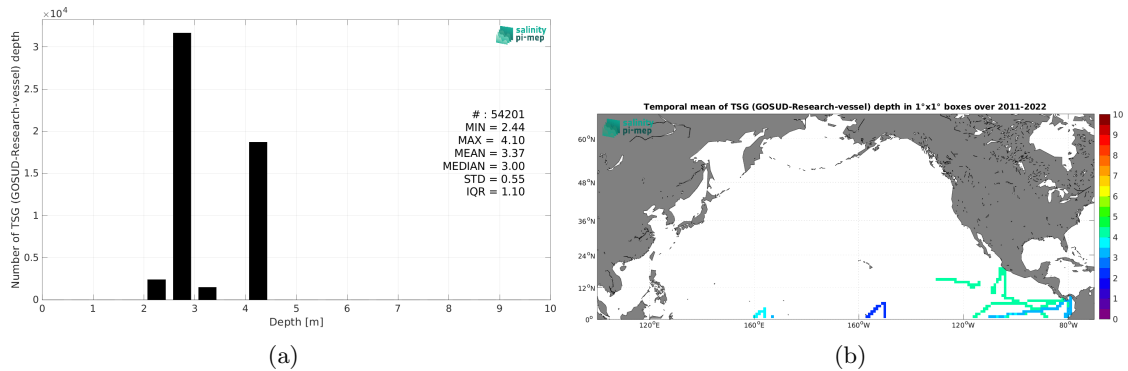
$\times 10^4$

3

2.5

2

1.5

1

0.5

0

Number of TSG (GOSUD-Research-vessel) depth

salinity pi-mep

# : 54201
MIN = 2.44
MAX = 4.10
MEAN = 3.37
MEDIAN = 3.00
STD = 0.55
IQR = 1.10

0 1 2 3 4 5 6 7 8 9 10

Depth [m]

(a)

Temporal mean of TSG (GOSUD-Research-vessel) depth in 1°x1° boxes over 2011-2022

salinity pi-mep

60°N

48°N

36°N

24°N

12°N

0°

120°E 160°E 160°W 120°W 80°W

10
9
8
7
6
5
4
3
2
1
0

(b)